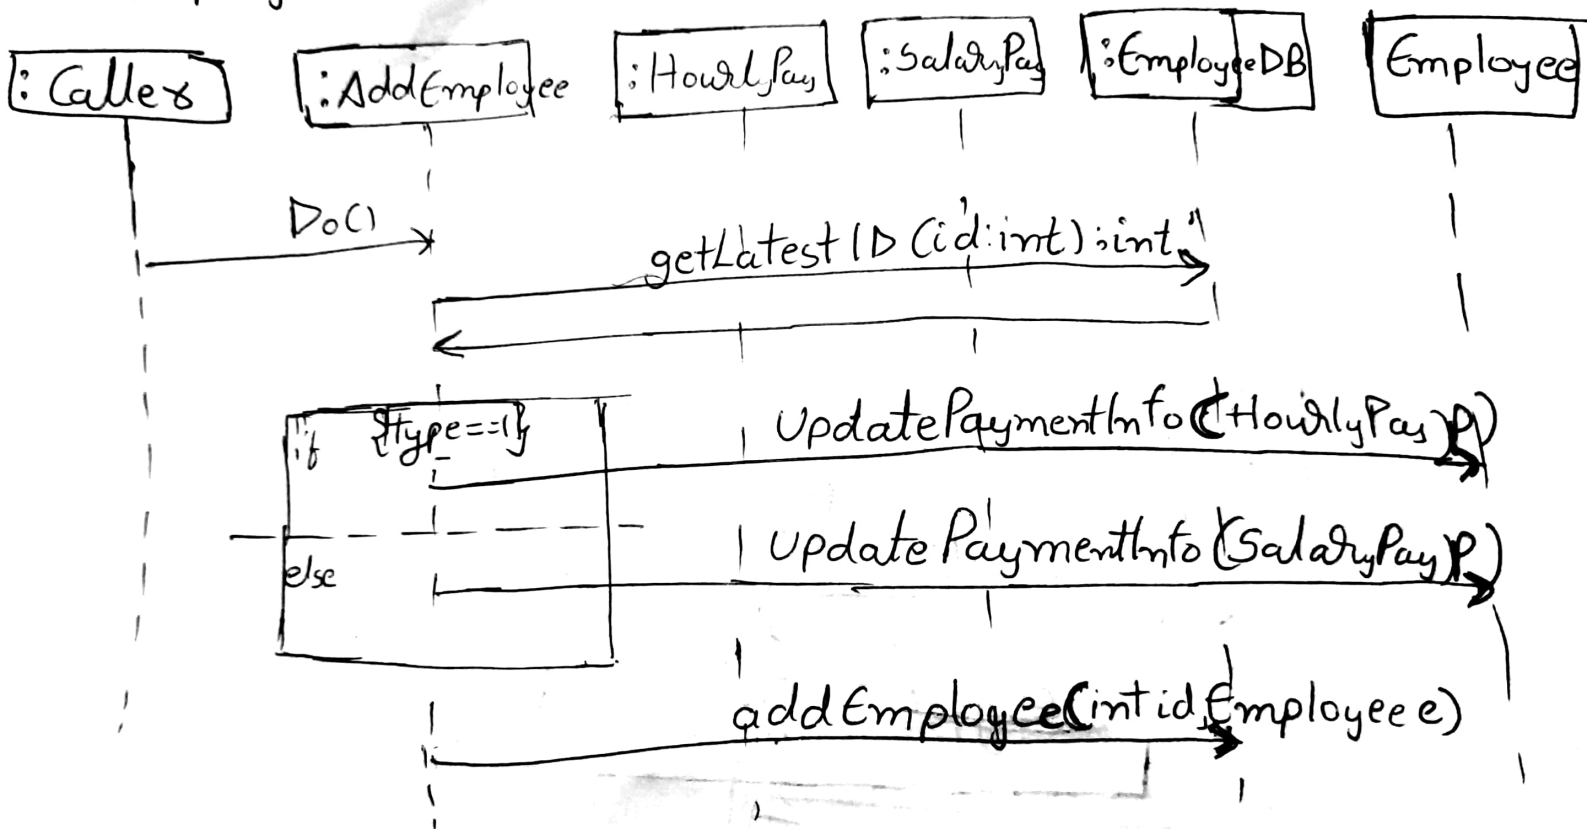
: Caller

:AddEmployee

:HourlyPay

:SalaryPay

:EmployeeDB

Employee

Do()

getLatestID(id:int):int

if

{type==1}

UpdatePaymentInfo(HourlyPay P)

else

UpdatePaymentInfo(SalaryPay P)

addEmployee(int id, Employee e)